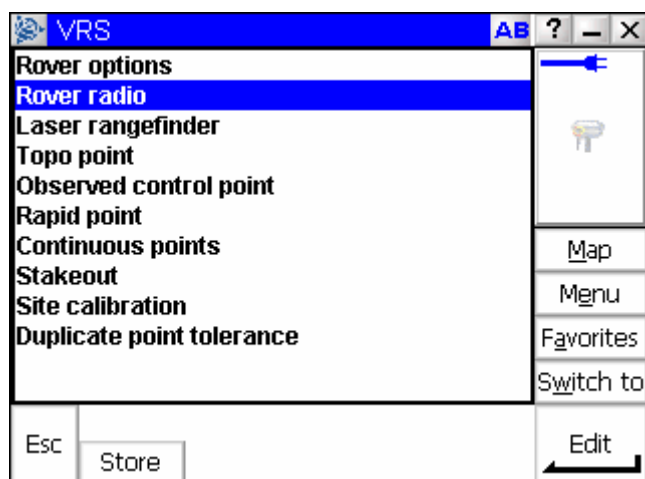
VRS AB ? _ X

Rover options
Rover radio
Laser rangefinder
Topo point
Observed control point
Rapid point
Continuous points
Stakeout
Site calibration
Duplicate point tolerance

Map
Menu
Favorites
Switch to

Esc
Store
Edit